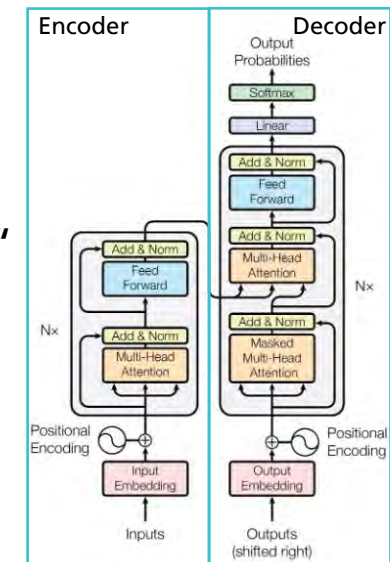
Encoder

Decoder

Output Probabilities

Softmax

Linear

Add & Norm

Feed Forward

Add & Norm

Multi-Head Attention

Add & Norm

Masked Multi-Head Attention

N×

Add & Norm

Feed Forward

Add & Norm

Multi-Head Attention

N×

Positional Encoding

Input Embedding

Inputs

Positional Encoding

Output Embedding

Outputs (shifted right)